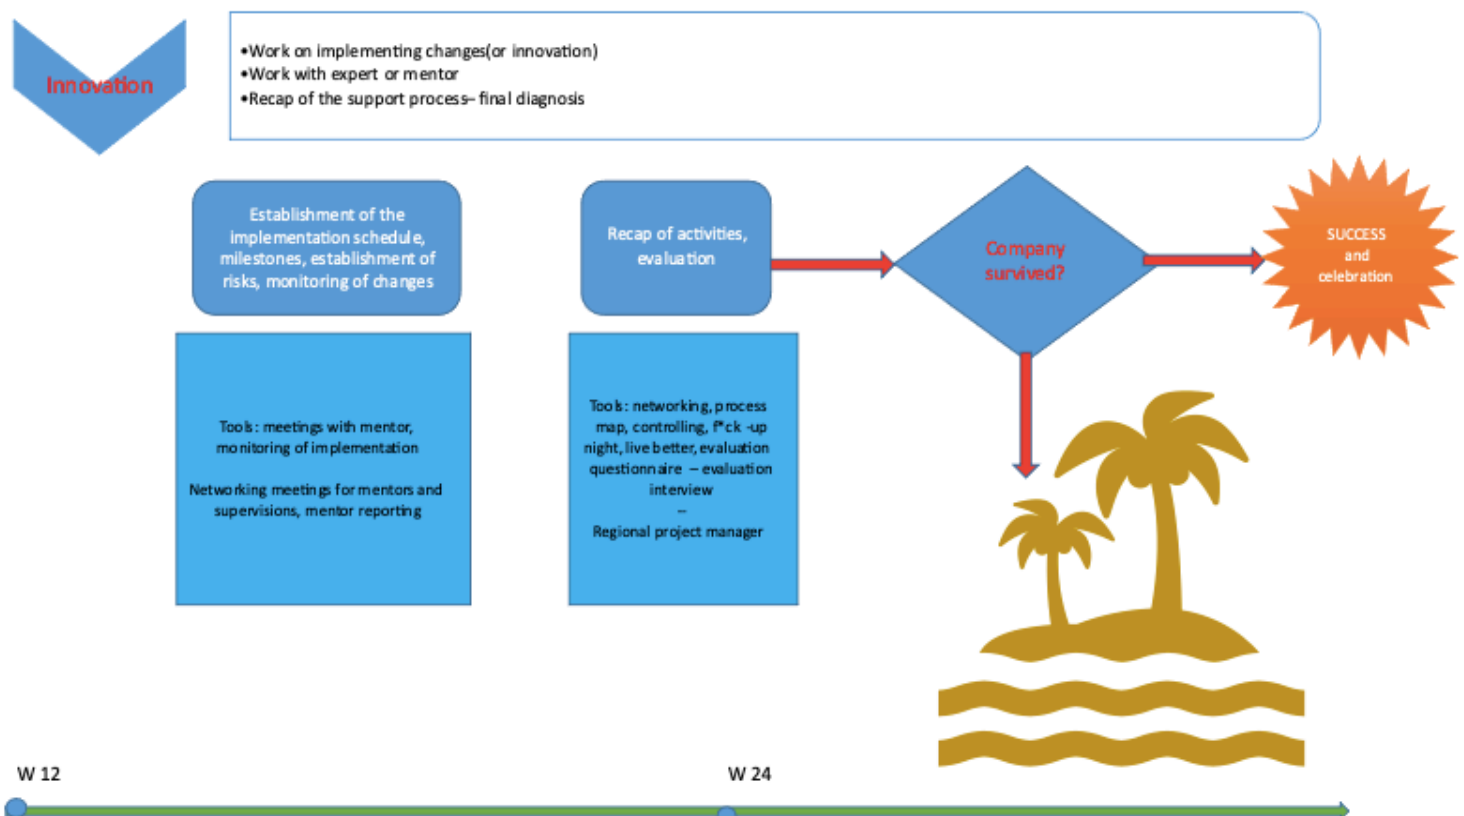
Innovation

•Work on implementing changes(or innovation)
•Work with expert or mentor
•Recap of the support process– final diagnosis

Establishment of the implementation schedule, milestones, establishment of risks, monitoring of changes

Recap of activities, evaluation

Company survived?

SUCCESS and celebration

Tools: meetings with mentor, monitoring of implementation

Networking meetings for mentors and supervisions, mentor reporting

Tools: networking, process map, controlling, f*ck -up night, live better, evaluation questionnaire – evaluation interview
–
Regional project manager

W 12

W 24